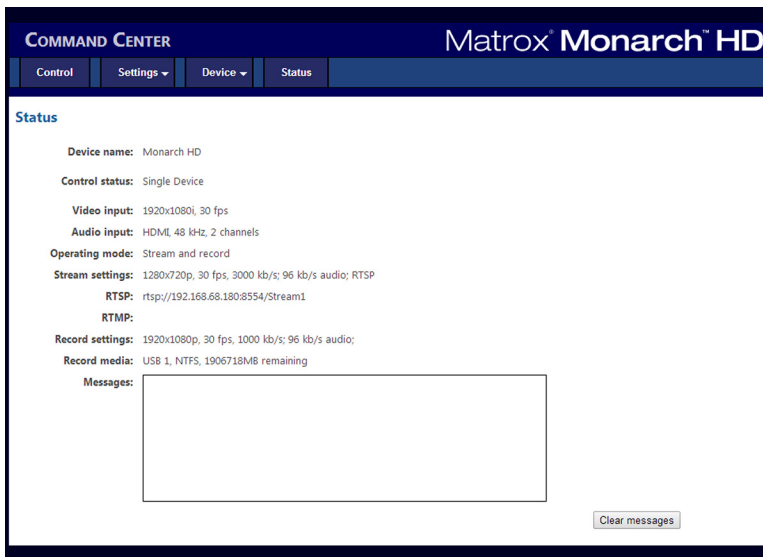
COMMAND CENTER

Matrox® Monarch™ HD

Control Settings Device Status

Status

Device name: Monarch HD

Control status: Single Device

Video input: 1920x1080i, 30 fps

Audio input: HDMI, 48 kHz, 2 channels

Operating mode: Stream and record

Stream settings: 1280x720p, 30 fps, 3000 kb/s; 96 kb/s audio; RTSP

RTSP: rtsp://192.168.68.180:8554/Stream1

RTMP:

Record settings: 1920x1080p, 30 fps, 1000 kb/s; 96 kb/s audio;

Record media: USB 1, NTFS, 1906718MB remaining

Messages:

Clear messages